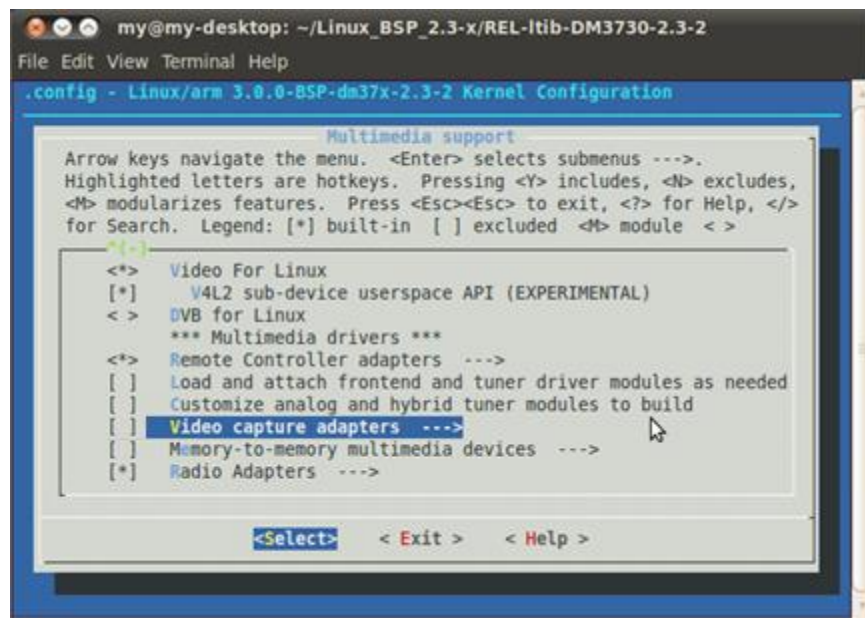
my@my-desktop: ~/Linux_BSP_2.3-x/REL-ltib-DM3730-2.3-2

File Edit View Terminal Help

.config - Linux/arm 3.0.0-BSP-dm37x-2.3-2 Kernel Configuration

Multimedia support

Arrow keys navigate the menu. <Enter> selects submenus --->. Highlighted letters are hotkeys. Pressing <Y> includes, <N> excludes, <M> modularizes features. Press <Esc><Esc> to exit, <?> for Help, </> for Search. Legend: [*] built-in [ ] excluded <M> module < >

-*(-)-

<*> Video For Linux
[*] V4L2 sub-device userspace API (EXPERIMENTAL)
< > DVB for Linux
*** Multimedia drivers ***
<*> Remote Controller adapters --->
[ ] Load and attach frontend and tuner driver modules as needed
[ ] Customize analog and hybrid tuner modules to build
[ ] Video capture adapters --->
[ ] Memory-to-memory multimedia devices --->
[*] Radio Adapters --->

<Select> < Exit > < Help >